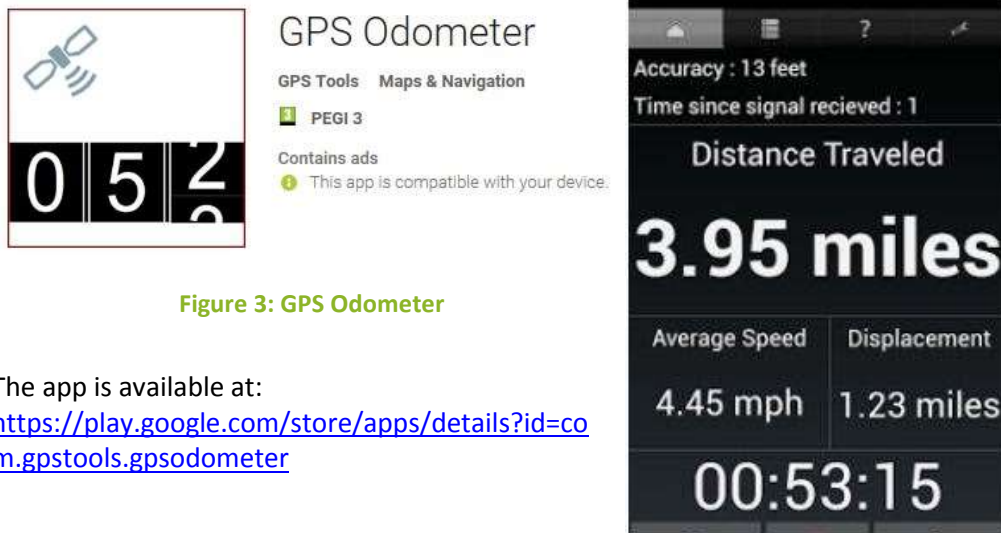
0 5 2

GPS Odometer

GPS Tools Maps & Navigation

3 PEGI 3

Contains ads

This app is compatible with your device.

Figure 3: GPS Odometer

The app is available at: https://play.google.com/store/apps/details?id=com.gpstools.gpsodometer

?

Accuracy : 13 feet

Time since signal recieved : 1

Distance Traveled

3.95 miles

Average Speed

4.45 mph

Displacement

1.23 miles

00:53:15